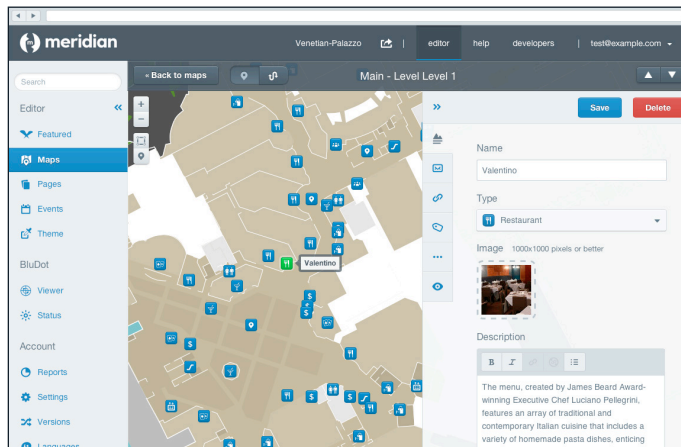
meridian

Venetian-Palazzo | editor | help | developers | test@example.com

Search

Editor «

Featured

Maps

Pages

Events

Theme

BluDot

Viewer

Status

Account

Reports

Settings

Versions

Languages

« Back to maps

Main - Level Level 1

+

−

Valentino

»

Save

Delete

Name

Valentino

Type

Restaurant

Image 1000x1000 pixels or better

Description

B I

The menu, created by James Beard Award-winning Executive Chef Luciano Pellegrini, features an array of traditional and contemporary Italian cuisine that includes a variety of homemade pasta dishes, enticing